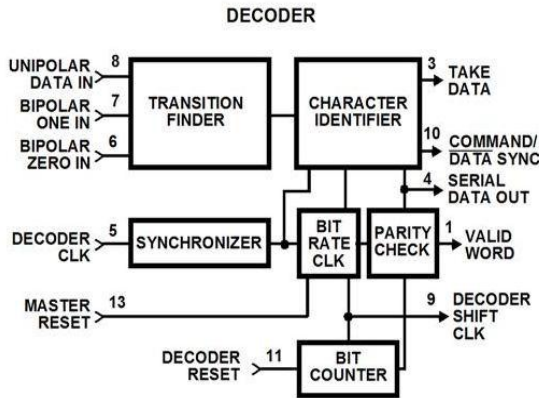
DECODER

UNIPOLAR DATA IN 8
BIPOLAR ONE IN 7
BIPOLAR ZERO IN 6

TRANSITION FINDER

CHARACTER IDENTIFIER

3 TAKE DATA
10 COMMAND/ DATA SYNC
4 SERIAL DATA OUT

DECODER CLK 5
SYNCHRONIZER

BIT RATE CLK

PARITY CHECK

1 VALID WORD

MASTER RESET 13

9 DECODER SHIFT CLK

DECODER RESET 11

BIT COUNTER